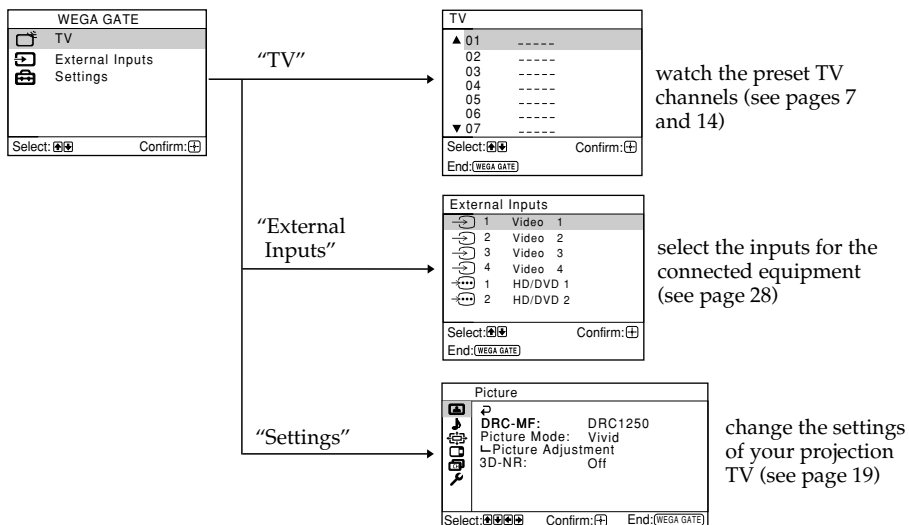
WEGA GATE
TV
External Inputs
Settings
Select: Confirm:

"TV"

TV
▲01 -----
02 -----
03 -----
04 -----
05 -----
06 -----
▼07 -----
Select: Confirm:
End: WEGA GATE

watch the preset TV channels (see pages 7 and 14)

"External Inputs"

External Inputs
1 Video 1
2 Video 2
3 Video 3
4 Video 4
1 HD/DVD 1
2 HD/DVD 2
Select: Confirm:
End: WEGA GATE

select the inputs for the connected equipment (see page 28)

"Settings"

Picture
DRC-MF: DRC1250
Picture Mode: Vivid
Picture Adjustment
3D-NR: Off
Select: Confirm: End: WEGA GATE

change the settings of your projection TV (see page 19)